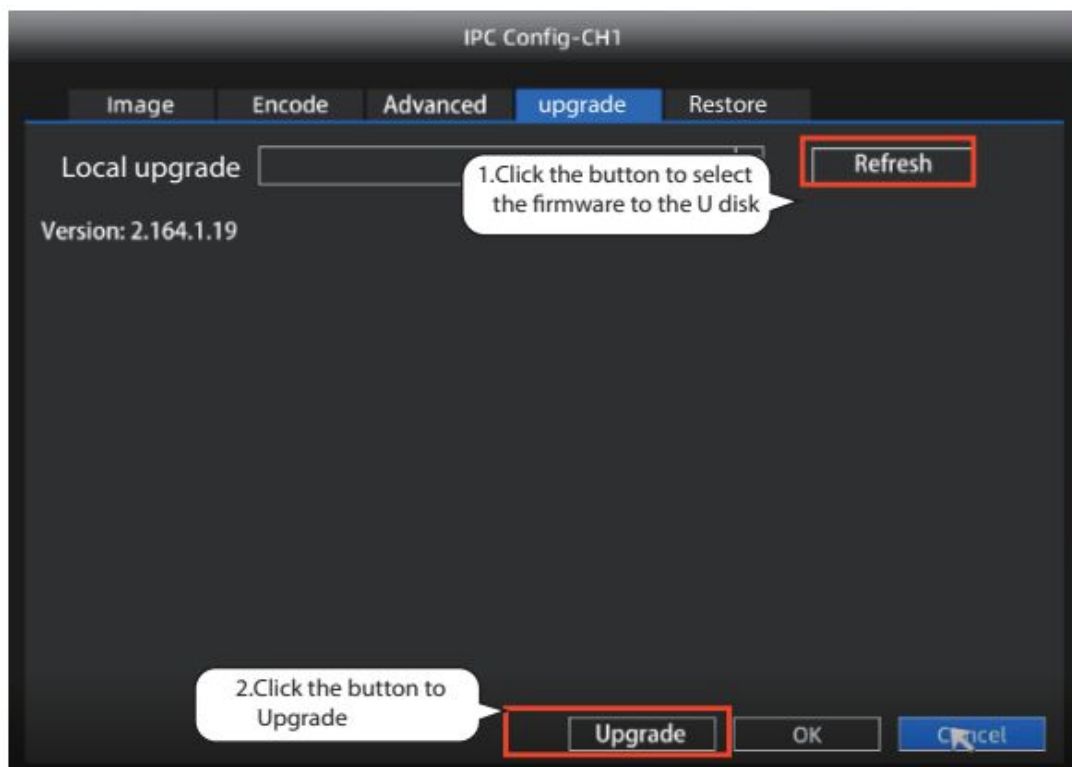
IPC Config-CH1

Image Encode Advanced upgrade Restore

Local upgrade

1.Click the button to select the firmware to the U disk

Refresh

Version: 2.164.1.19

2.Click the button to Upgrade

Upgrade OK Cancel